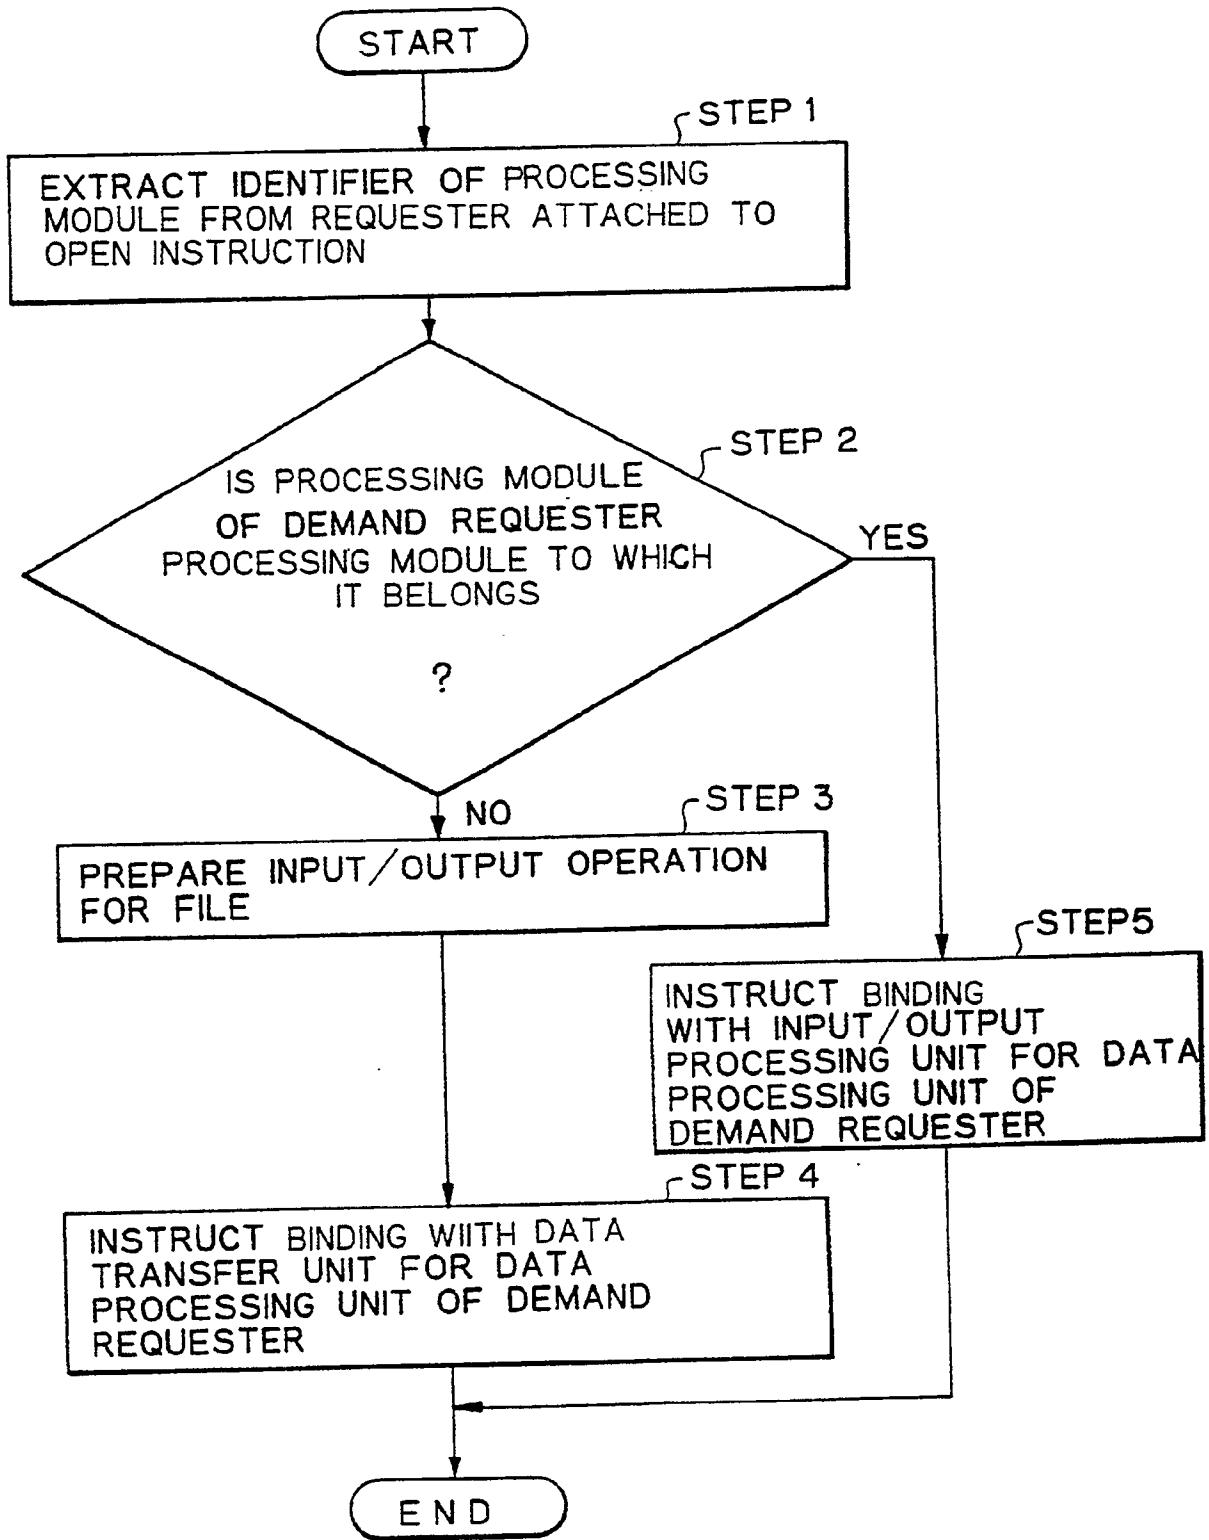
START

STEP 1

EXTRACT IDENTIFIER OF PROCESSING MODULE FROM REQUESTER ATTACHED TO OPEN INSTRUCTION

STEP 2

IS PROCESSING MODULE OF DEMAND REQUESTER PROCESSING MODULE TO WHICH IT BELONGS

?

YES

NO

STEP 3

PREPARE INPUT/OUTPUT OPERATION FOR FILE

STEP5

INSTRUCT BINDING WITH INPUT/OUTPUT PROCESSING UNIT FOR DATA PROCESSING UNIT OF DEMAND REQUESTER

STEP 4

INSTRUCT BINDING WIITH DATA TRANSFER UNIT FOR DATA PROCESSING UNIT OF DEMAND REQUESTER

END